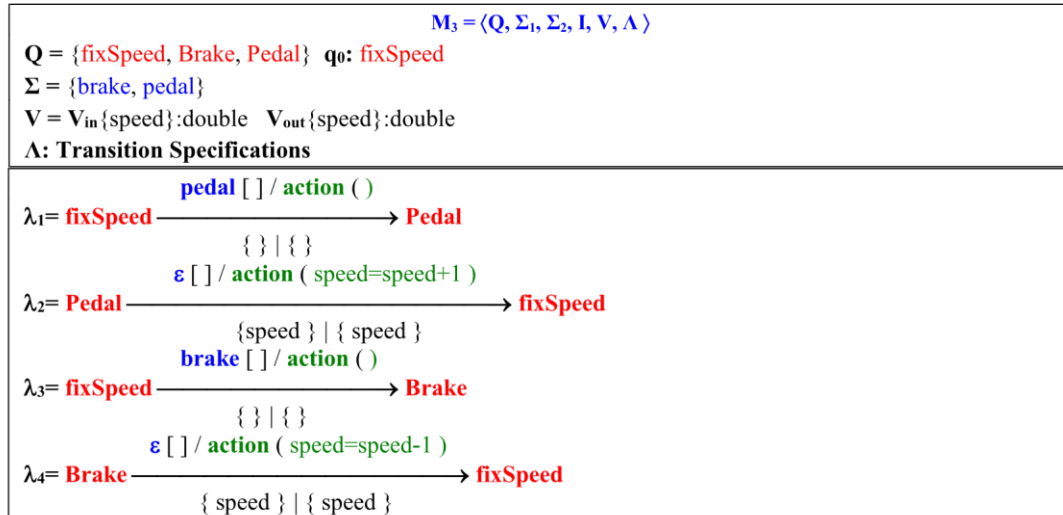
$M_3 = \langle Q, \Sigma_1, \Sigma_2, I, V, \Lambda \rangle$

Q = {fixSpeed, Brake, Pedal} $q_0$: fixSpeed

Σ = {brake, pedal}

V = $V_{in}${speed}:double $V_{out}${speed}:double

Λ: Transition Specifications

pedal [ ] / action ( )

$\lambda_1$= fixSpeed ⟶ Pedal

{ } | { }

ε [ ] / action ( speed=speed+1 )

$\lambda_2$= Pedal ⟶ fixSpeed

{speed } | { speed }

brake [ ] / action ( )

$\lambda_3$= fixSpeed ⟶ Brake

{ } | { }

ε [ ] / action ( speed=speed-1 )

$\lambda_4$= Brake ⟶ fixSpeed

{ speed } | { speed }